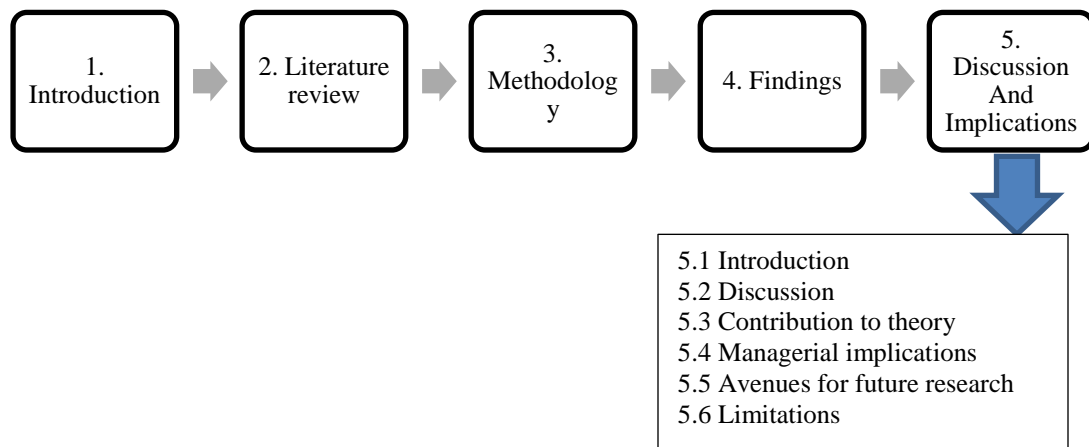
1. Introduction

2. Literature review

3. Methodolog y

4. Findings

5. Discussion And Implications

5.1 Introduction
5.2 Discussion
5.3 Contribution to theory
5.4 Managerial implications
5.5 Avenues for future research
5.6 Limitations